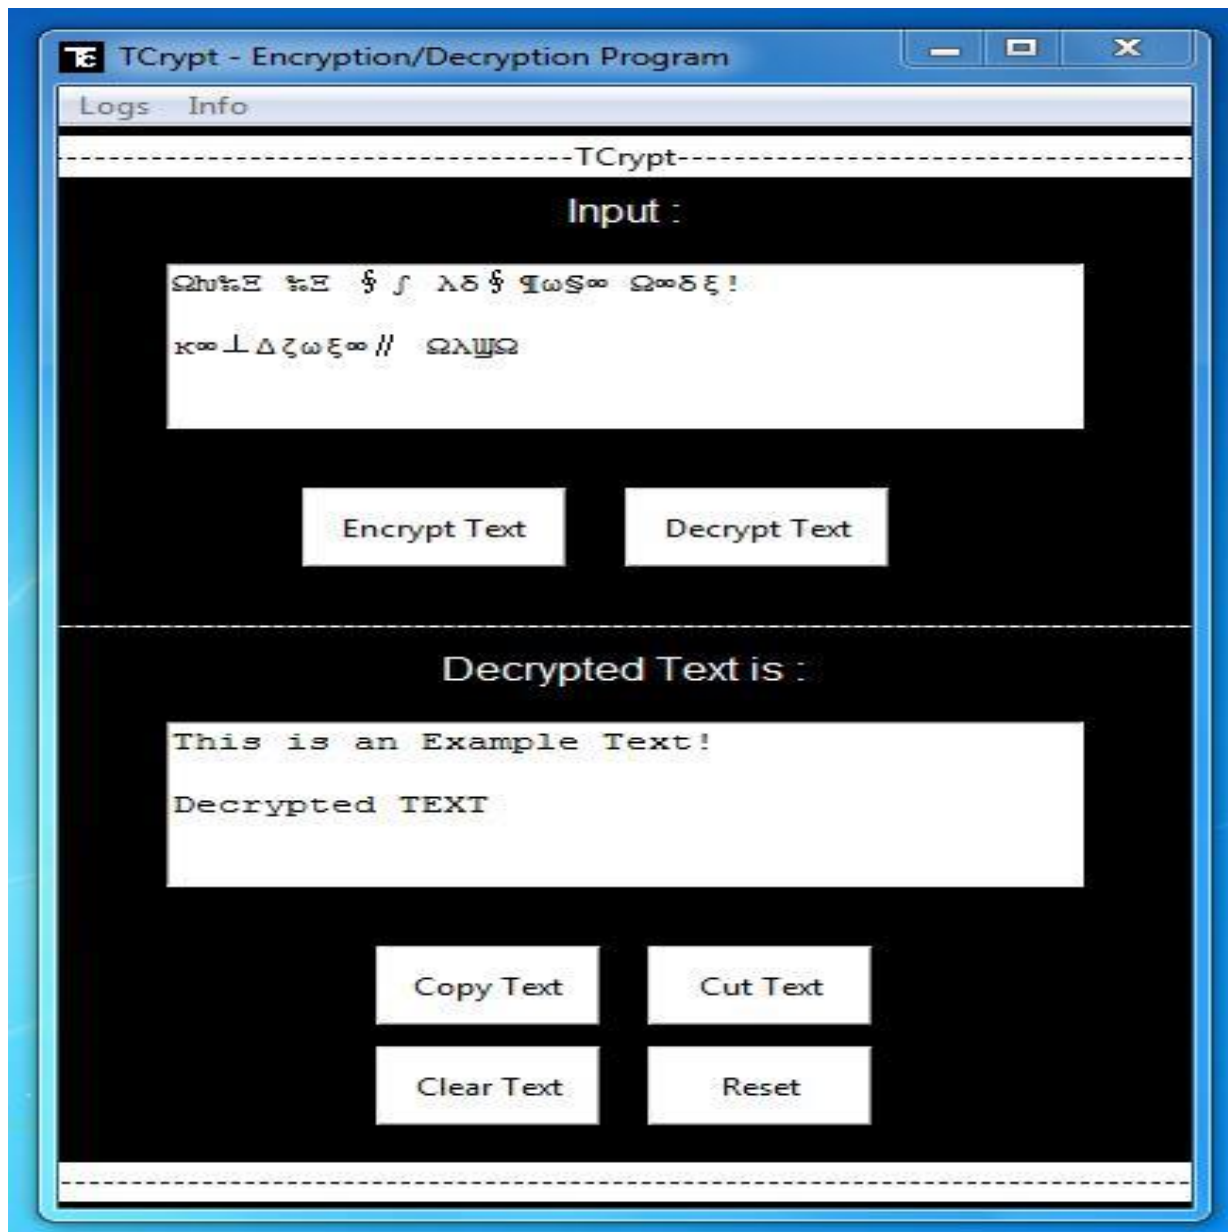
TC TCrypt - Encryption/Decryption Program

Logs Info

-----------------------------------TCrypt-----------------------------------

Input :

Ωh‰Ξ ‰Ξ § ∫ λδ§ ¶ω§∞ Ω∞δξ!

κ∞⊥Δζωξ∞// ΩλШΩ

Encrypt Text

Decrypt Text

Decrypted Text is :

This is an Example Text!

Decrypted TEXT

Copy Text

Cut Text

Clear Text

Reset